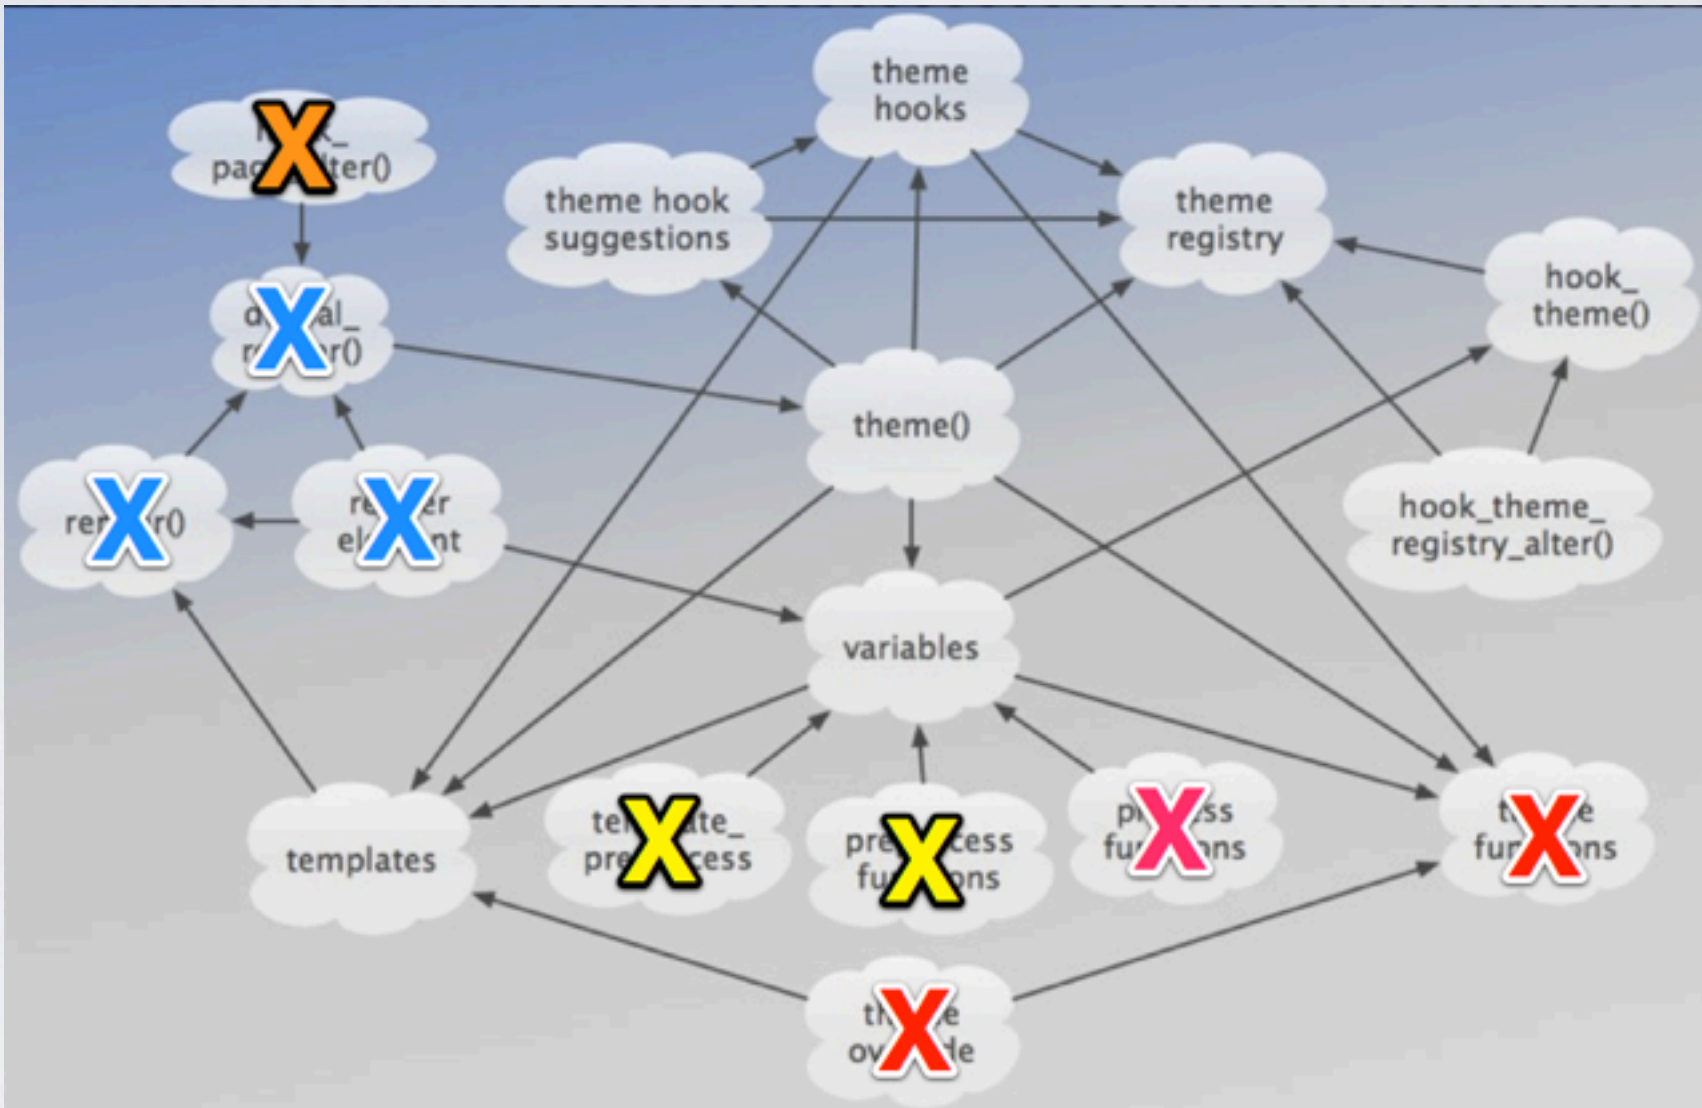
theme hooks

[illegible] pa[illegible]ter()

theme hook suggestions

theme registry

d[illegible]al_ r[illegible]r()

hook_ theme()

theme()

ren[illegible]r()

re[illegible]er el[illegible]nt

hook_theme_ registry_alter()

variables

templates

te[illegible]ate_ pre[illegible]cess

pre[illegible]cess fu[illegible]ons

p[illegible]ss fu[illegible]ns

t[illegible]e fun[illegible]ns

th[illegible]e ov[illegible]de